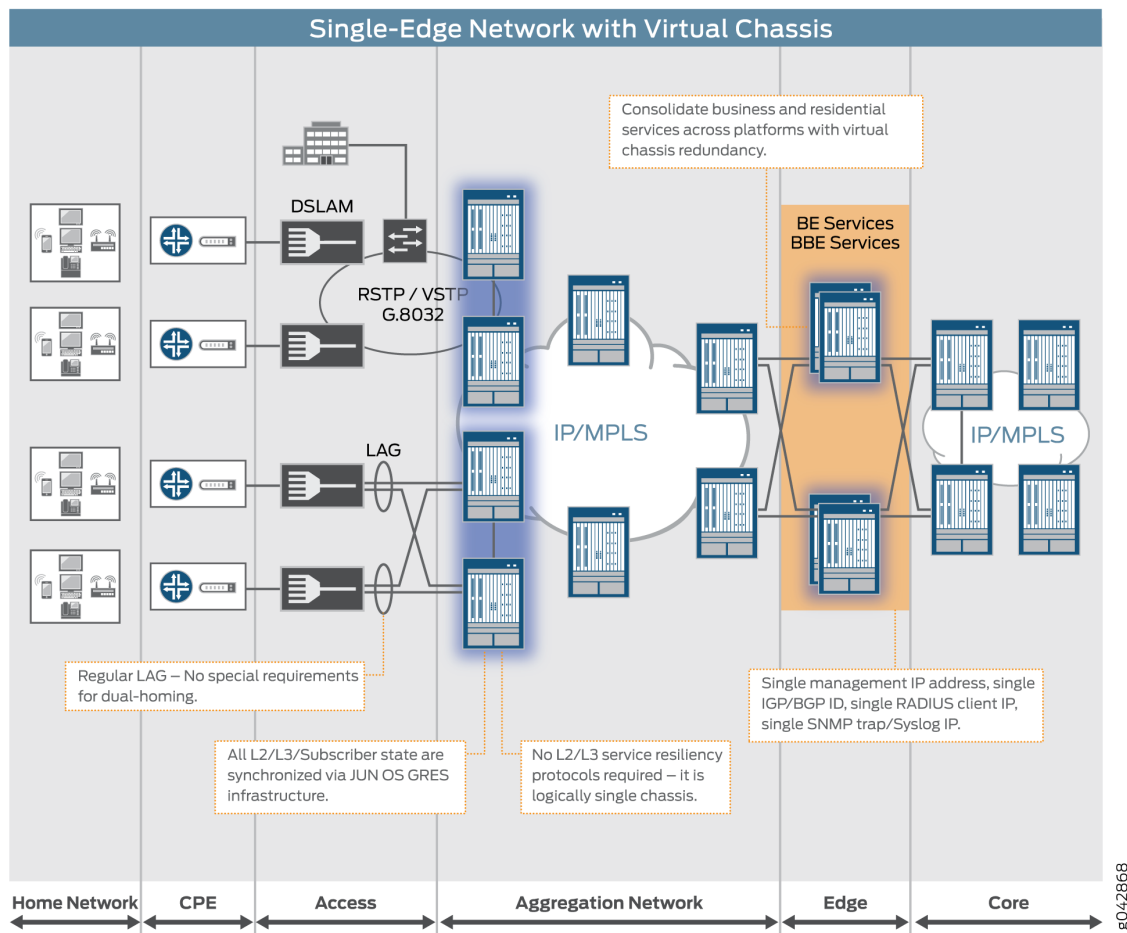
Single-Edge Network with Virtual Chassis

Consolidate business and residential services across platforms with virtual chassis redundancy.

DSLAM

RSTP / VSTP
G.8032

BE Services
BBE Services

IP/MPLS

IP/MPLS

LAG

Regular LAG – No special requirements for dual-homing.

Single management IP address, single IGP/BGP ID, single RADIUS client IP, single SNMP trap/Syslog IP.

All L2/L3/Subscriber state are synchronized via JUN OS GRES infrastructure.

No L2/L3 service resiliency protocols required – it is logically single chassis.

Home Network

CPE

Access

Aggregation Network

Edge

Core

g042868